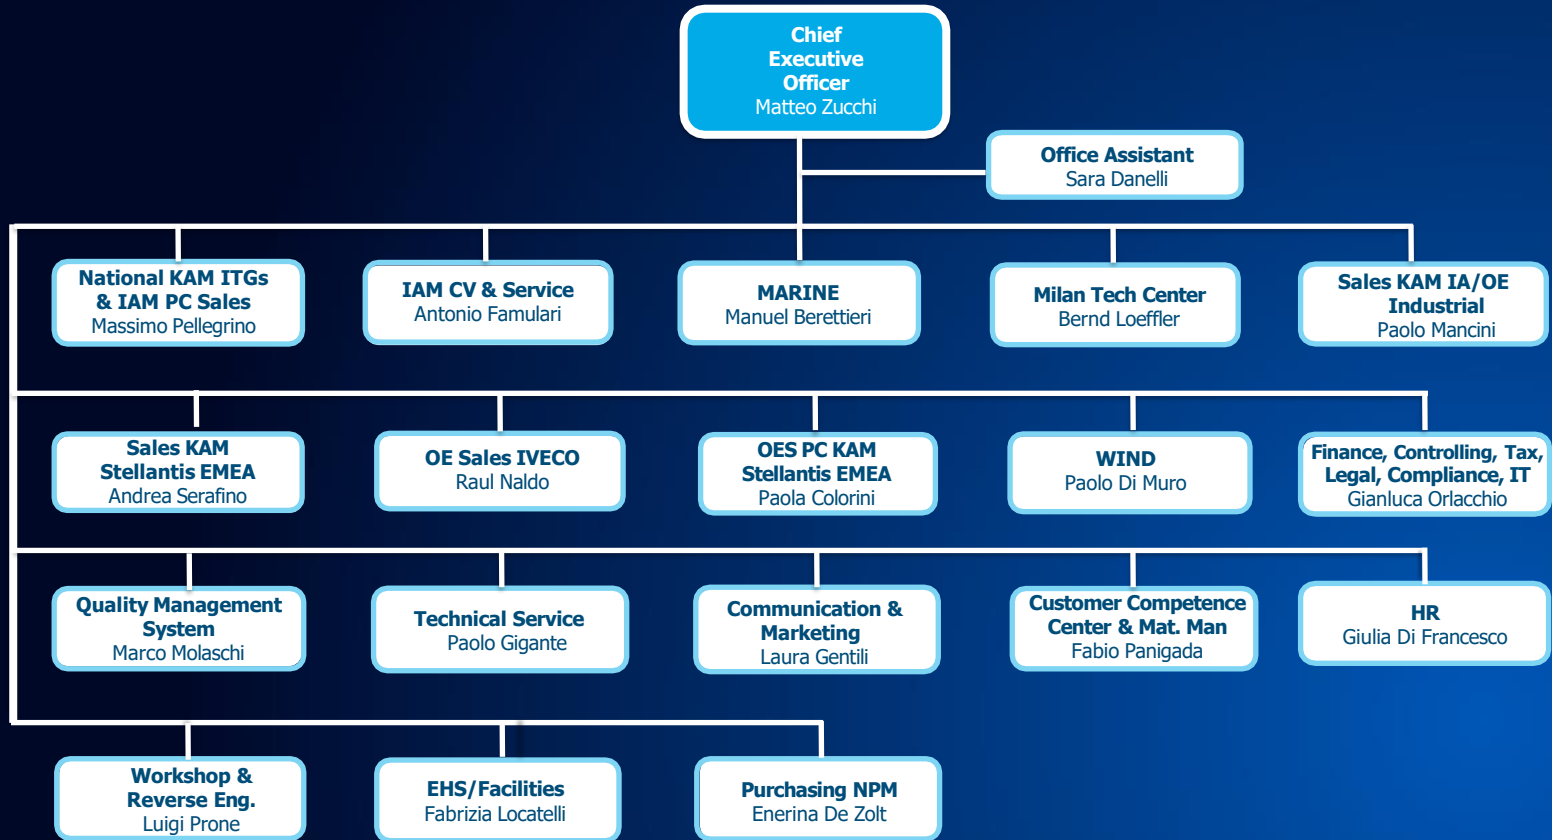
Chief Executive Officer
Matteo Zucchi

Office Assistant
Sara Danelli

National KAM ITGs & IAM PC Sales
Massimo Pellegrino

IAM CV & Service
Antonio Famulari

MARINE
Manuel Berettieri

Milan Tech Center
Bernd Loeffler

Sales KAM IA/OE Industrial
Paolo Mancini

Sales KAM Stellantis EMEA
Andrea Serafino

OE Sales IVECO
Raul Naldo

OES PC KAM Stellantis EMEA
Paola Colorini

WIND
Paolo Di Muro

Finance, Controlling, Tax, Legal, Compliance, IT
Gianluca Orlacchio

Quality Management System
Marco Molaschi

Technical Service
Paolo Gigante

Communication & Marketing
Laura Gentili

Customer Competence Center & Mat. Man
Fabio Panigada

HR
Giulia Di Francesco

Workshop & Reverse Eng.
Luigi Prone

EHS/Facilities
Fabrizia Locatelli

Purchasing NPM
Enerina De Zolt